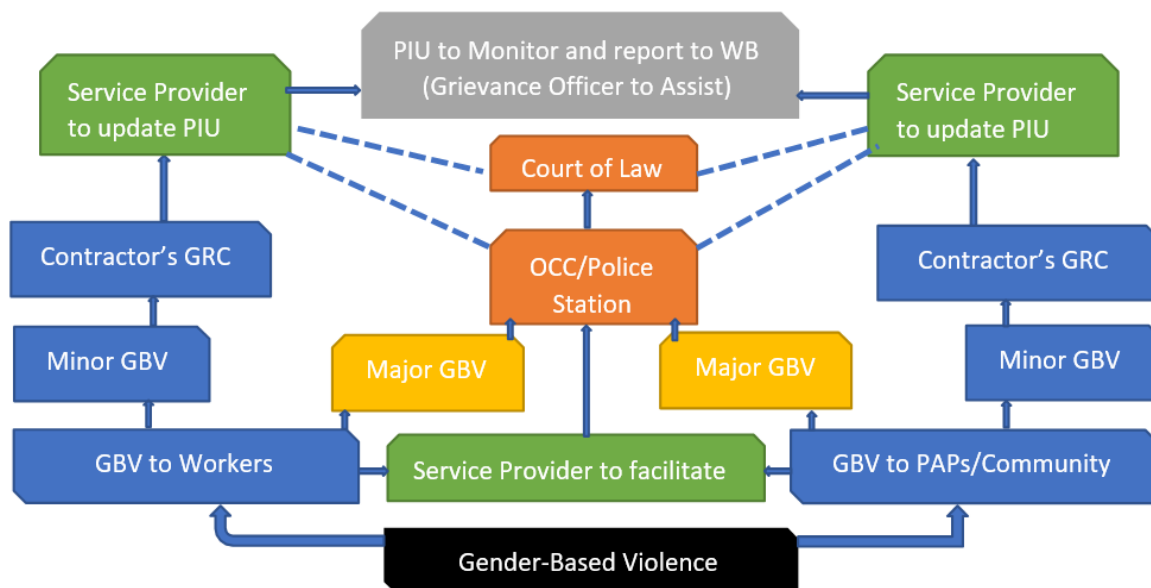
PIU to Monitor and report to WB (Grievance Officer to Assist)

Service Provider to update PIU

Service Provider to update PIU

Court of Law

Contractor's GRC

OCC/Police Station

Contractor's GRC

Minor GBV

Major GBV

Major GBV

Minor GBV

GBV to Workers

Service Provider to facilitate

GBV to PAPs/Community

Gender-Based Violence